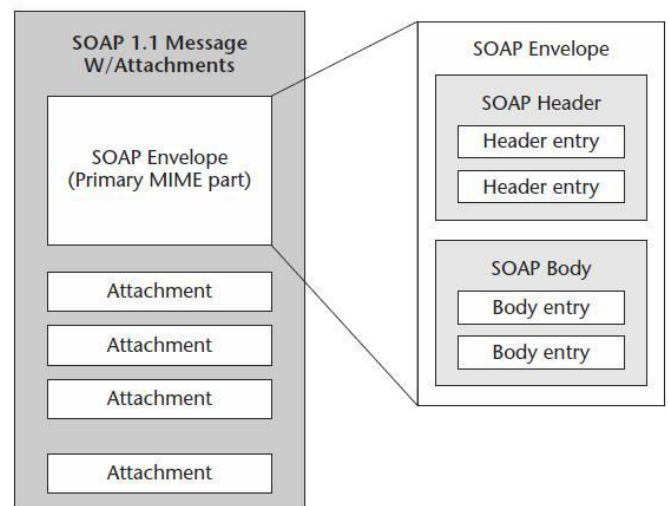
SOAP 1.1 Message W/Attachments

SOAP Envelope (Primary MIME part)

Attachment

Attachment

Attachment

Attachment

SOAP Envelope

SOAP Header

Header entry

Header entry

SOAP Body

Body entry

Body entry